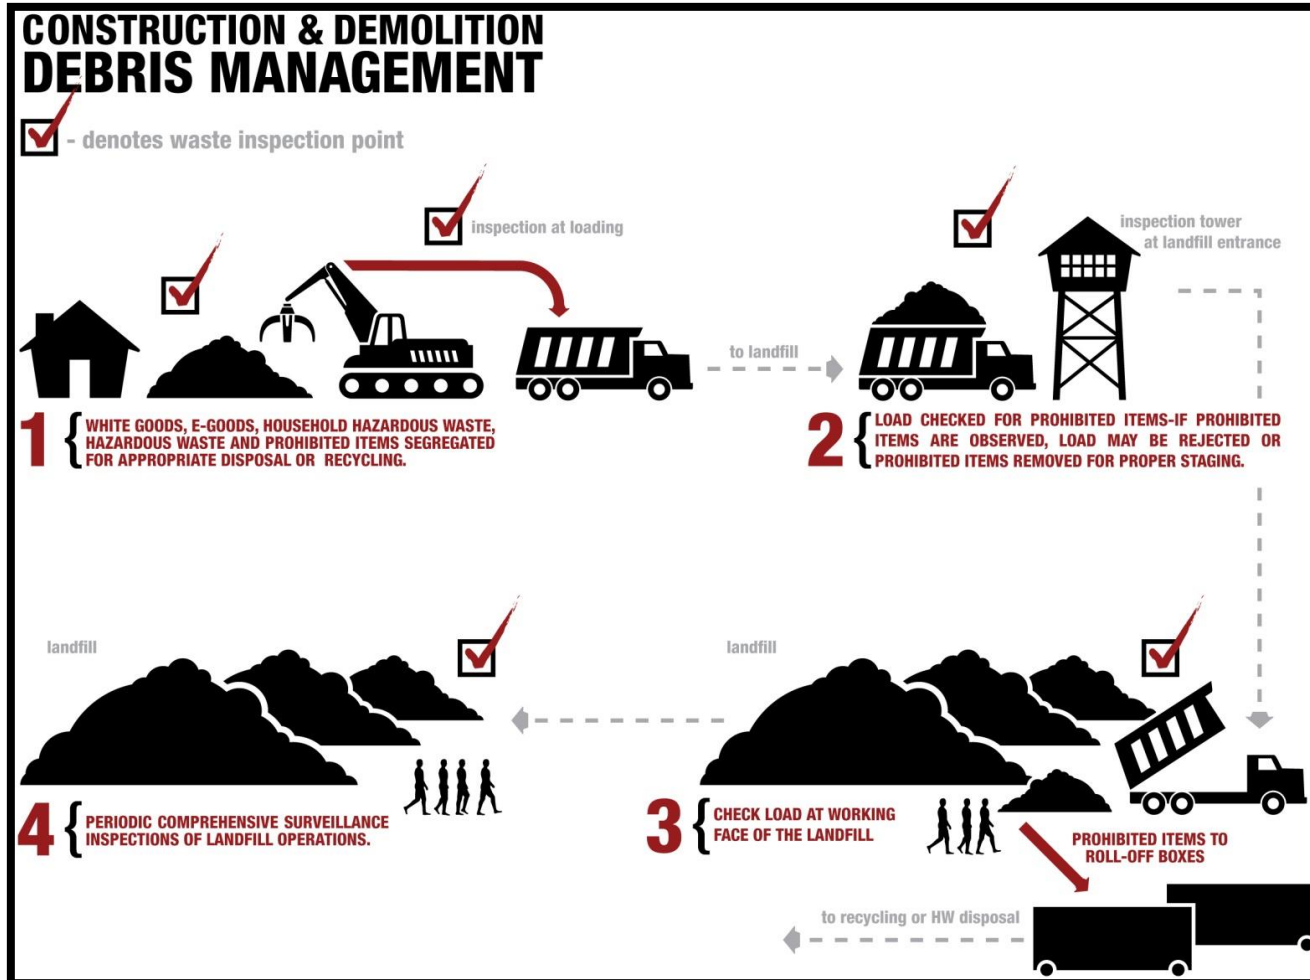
CONSTRUCTION & DEMOLITION
DEBRIS MANAGEMENT

- denotes waste inspection point

inspection at loading

inspection tower at landfill entrance

to landfill

1 { WHITE GOODS, E-GOODS, HOUSEHOLD HAZARDOUS WASTE, HAZARDOUS WASTE AND PROHIBITED ITEMS SEGREGATED FOR APPROPRIATE DISPOSAL OR RECYCLING.

2 { LOAD CHECKED FOR PROHIBITED ITEMS-IF PROHIBITED ITEMS ARE OBSERVED, LOAD MAY BE REJECTED OR PROHIBITED ITEMS REMOVED FOR PROPER STAGING.

landfill

landfill

4 { PERIODIC COMPREHENSIVE SURVEILLANCE INSPECTIONS OF LANDFILL OPERATIONS.

3 { CHECK LOAD AT WORKING FACE OF THE LANDFILL

PROHIBITED ITEMS TO ROLL-OFF BOXES

to recycling or HW disposal